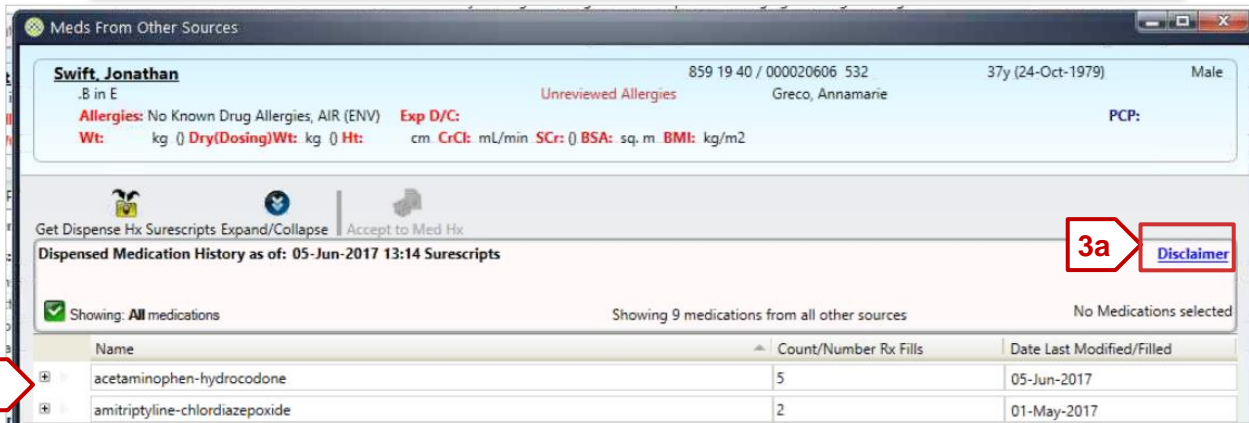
Meds From Other Sources

Swift, Jonathan
.B in E
Allergies: No Known Drug Allergies, AIR (ENV)
Exp D/C:
Wt: kg () Dry(Dosing)Wt: kg () Ht: cm CrCl: mL/min SCr: () BSA: sq. m BMI: kg/m2
Unreviewed Allergies
859 19 40 / 000020606 532
Greco, Annamarie
37y (24-Oct-1979)
Male
PCP:

Get Dispense Hx Surescripts
Expand/Collapse
Accept to Med Hx

3a

Dispensed Medication History as of: 05-Jun-2017 13:14 Surescripts
Disclaimer

Showing: All medications
Showing 9 medications from all other sources
No Medications selected

| Name | Count/Number Rx Fills | Date Last Modified/Filled |
|---|---|---|
| acetaminophen-hydrocodone | 5 | 05-Jun-2017 |
| amitriptyline-chlordiazepoxide | 2 | 01-May-2017 |